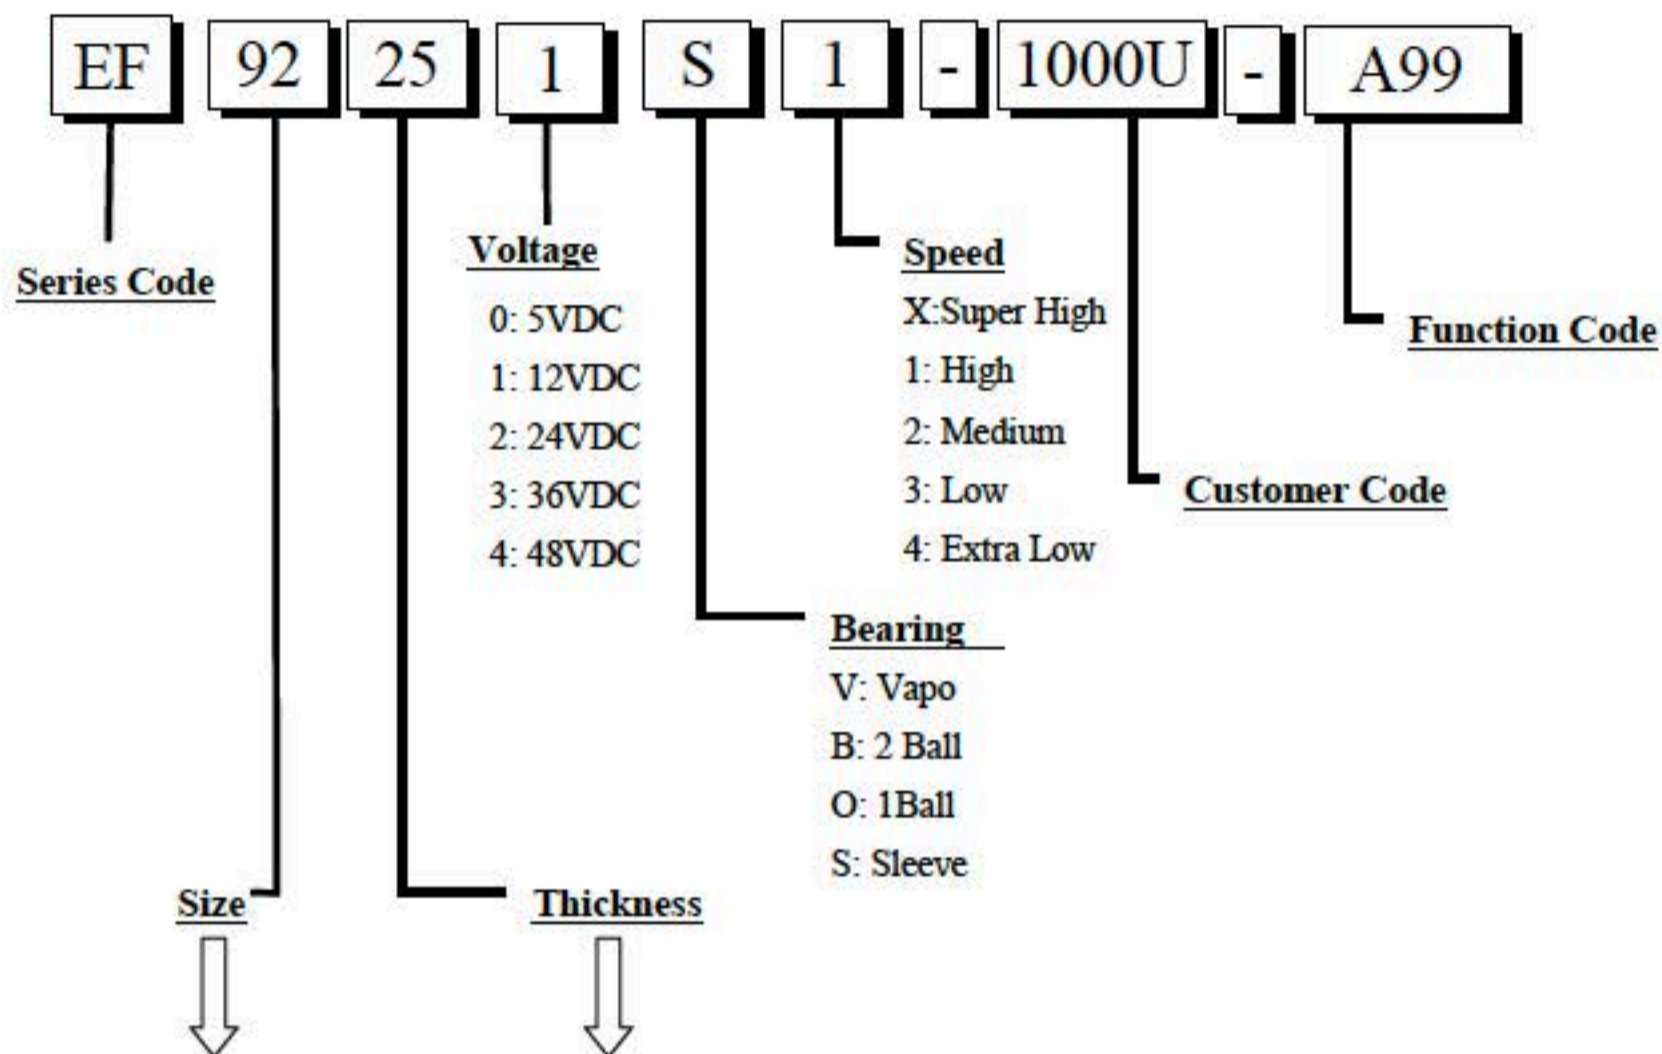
EF 92 25 1 S 1 - 1000U - A99

Series Code

Voltage
0: 5VDC
1: 12VDC
2: 24VDC
3: 36VDC
4: 48VDC

Speed
X:Super High
1: High
2: Medium
3: Low
4: Extra Low

Function Code

Customer Code

Bearing
V: Vapo
B: 2 Ball
O: 1Ball
S: Sleeve

Size

Thickness